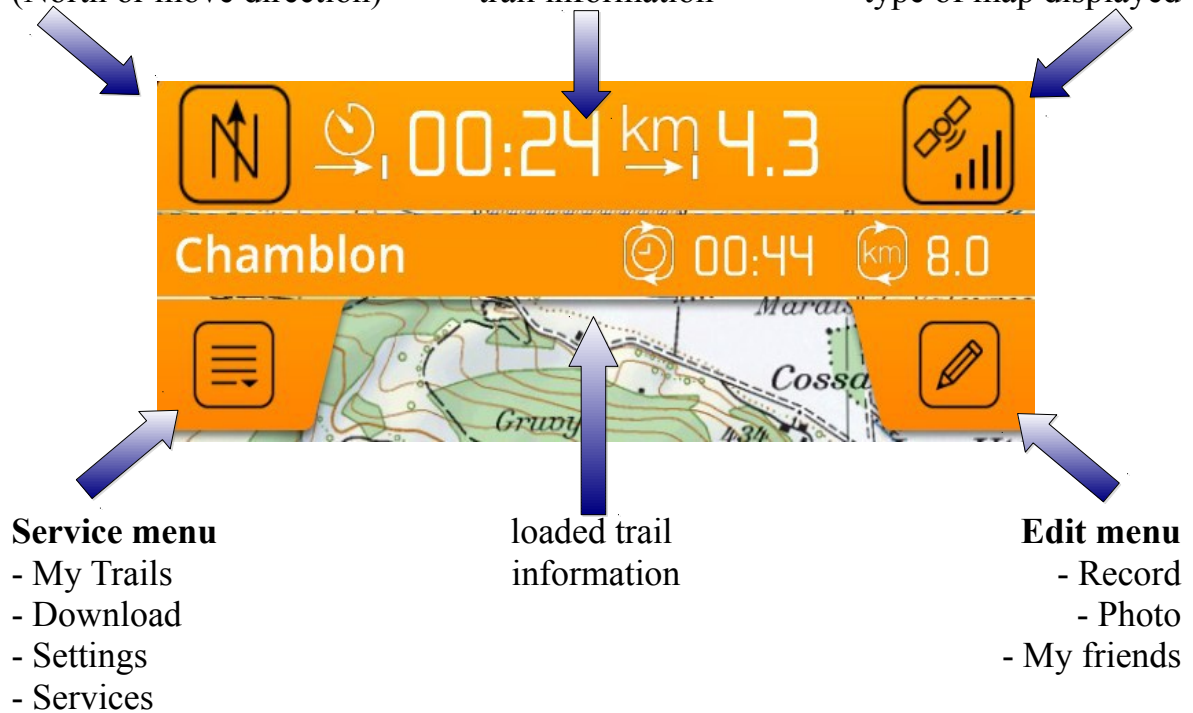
(North or move direction) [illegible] trail information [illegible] type of map displayed

00:24 km 4.3

Chamblon 00:44 km 8.0

Marais

Cossa

Gruvy

434

**Service menu**
- My Trails
- Download
- Settings
- Services

loaded trail information

**Edit menu**
- Record
- Photo
- My friends